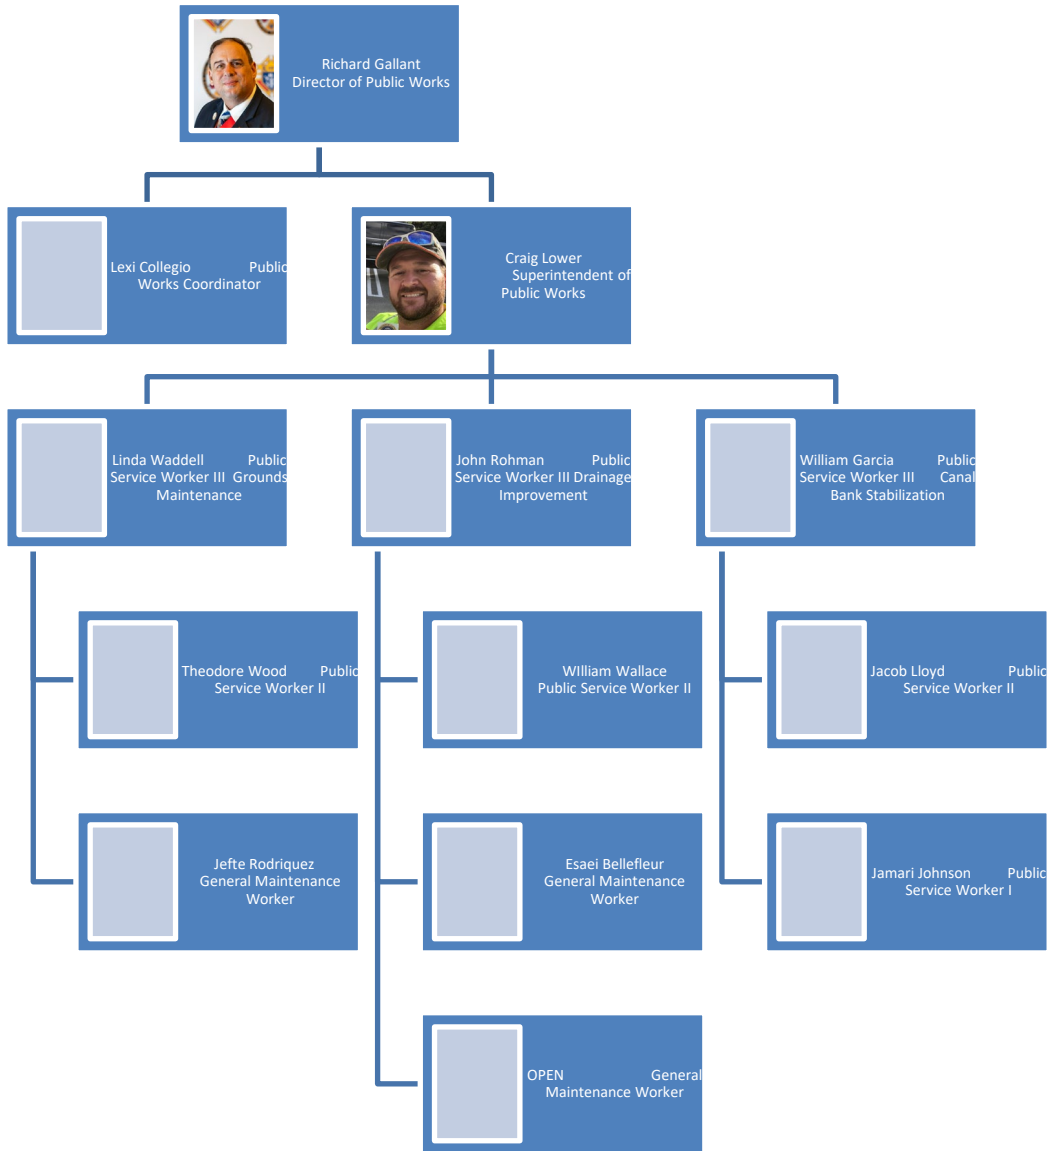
Richard Gallant
Director of Public Works

Lexi Collegio Public Works Coordinator

Craig Lower
Superintendent of Public Works

Linda Waddell Public Service Worker III Grounds Maintenance

John Rohman Public Service Worker III Drainage Improvement

William Garcia Public Service Worker III Canal Bank Stabilization

Theodore Wood Public Service Worker II

Jefte Rodriquez
General Maintenance Worker

WIlliam Wallace
Public Service Worker II

Esaei Bellefleur
General Maintenance Worker

OPEN General Maintenance Worker

Jacob Lloyd Public Service Worker II

Jamari Johnson Public Service Worker I